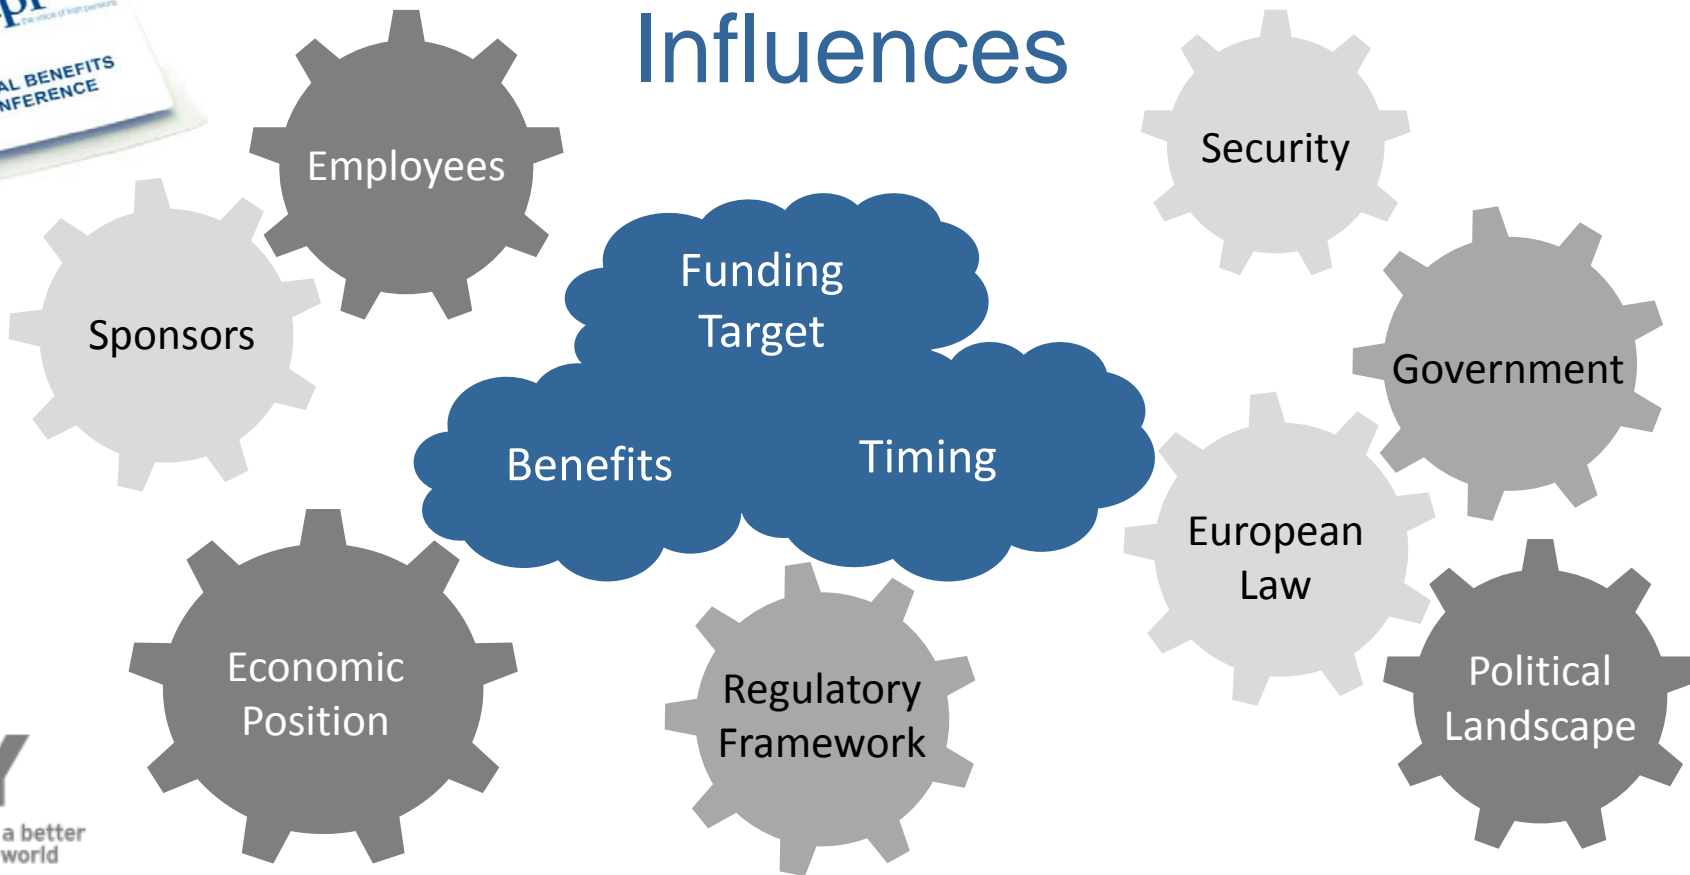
pi
the voice of Irish pensions
AL BENEFITS
NFERENCE

Influences

Employees

Security

Sponsors

Funding Target

Government

Benefits

Timing

European Law

Economic Position

Regulatory Framework

Political Landscape

a better
world